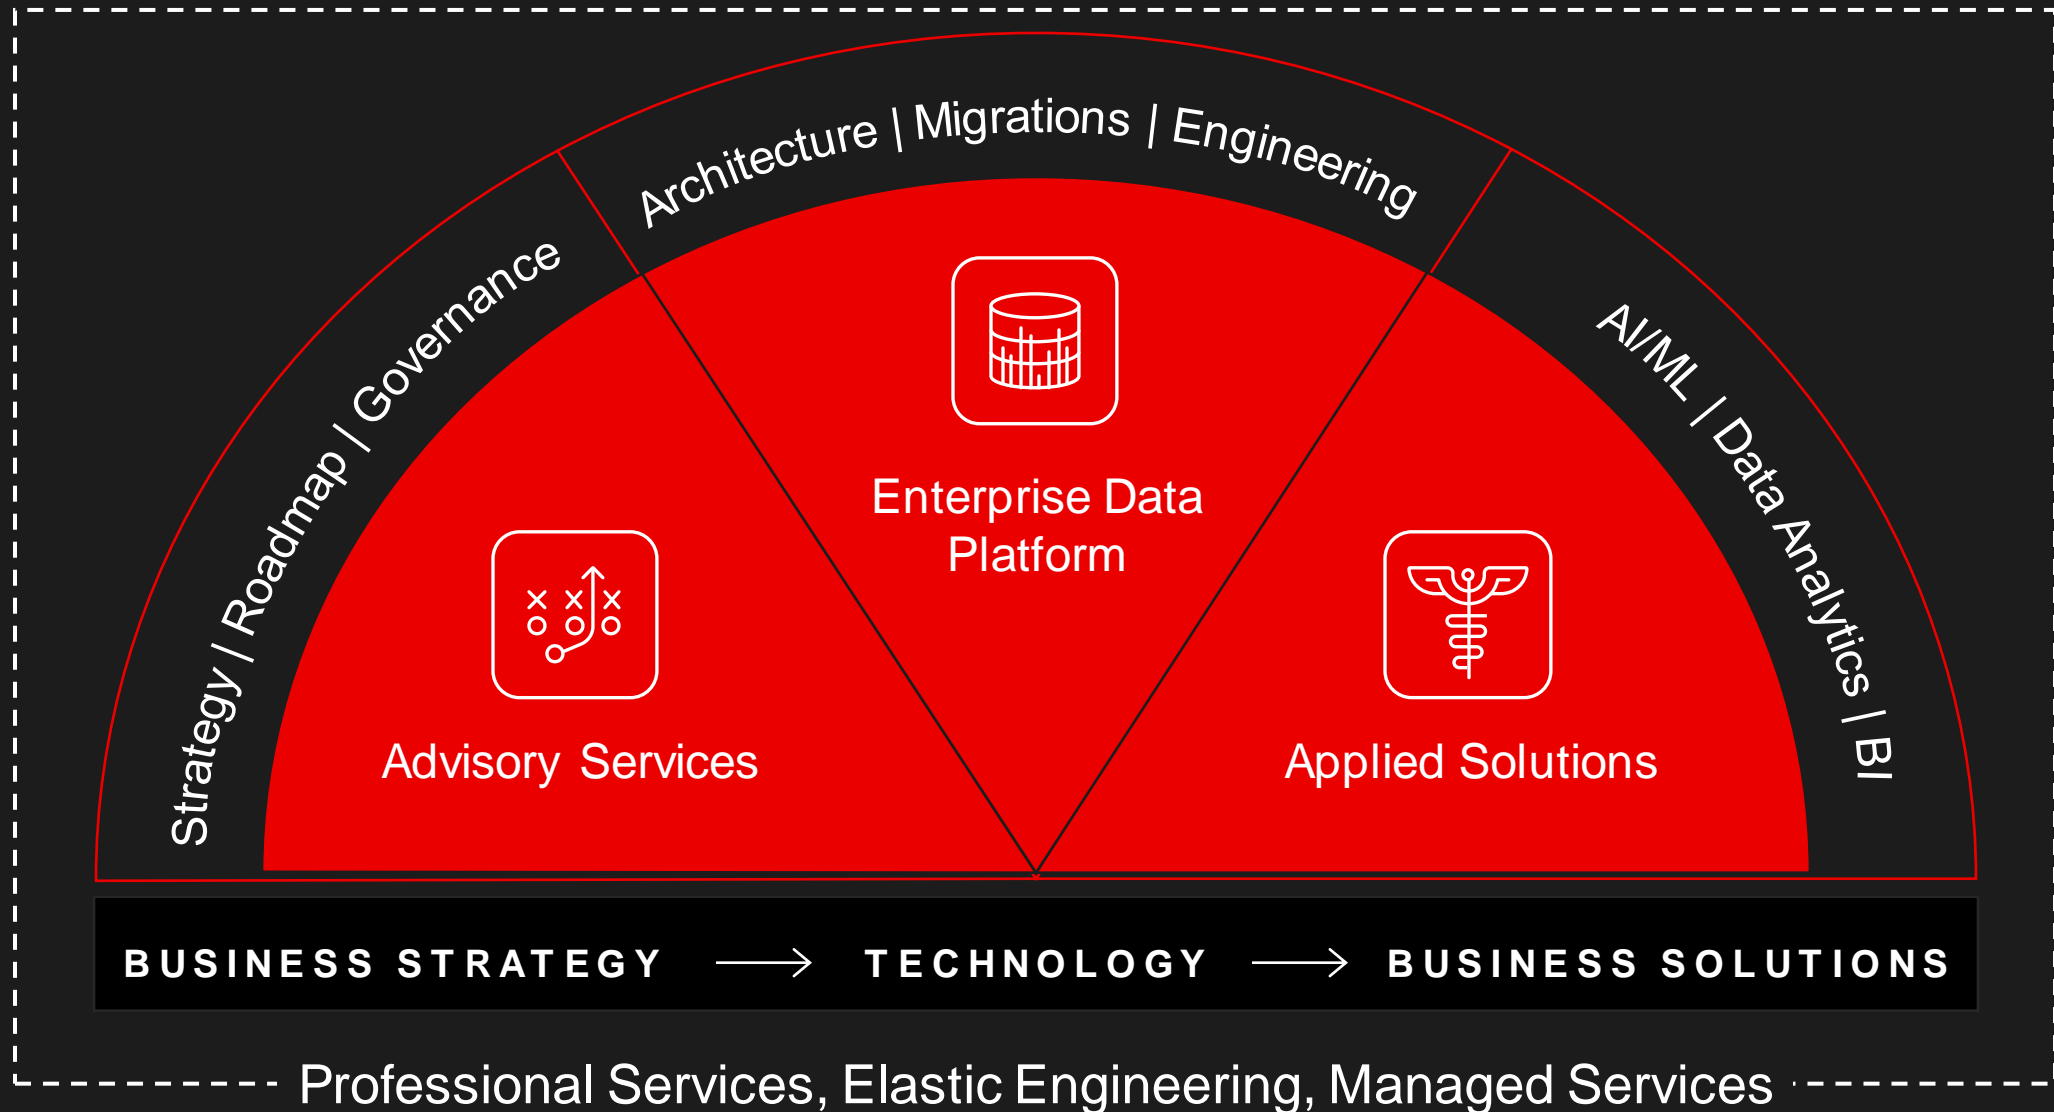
Strategy | Roadmap | Governance

Architecture | Migrations | Engineering

AI/ML | Data Analytics | BI

Enterprise Data Platform

Advisory Services

Applied Solutions

BUSINESS STRATEGY → TECHNOLOGY → BUSINESS SOLUTIONS

Professional Services, Elastic Engineering, Managed Services